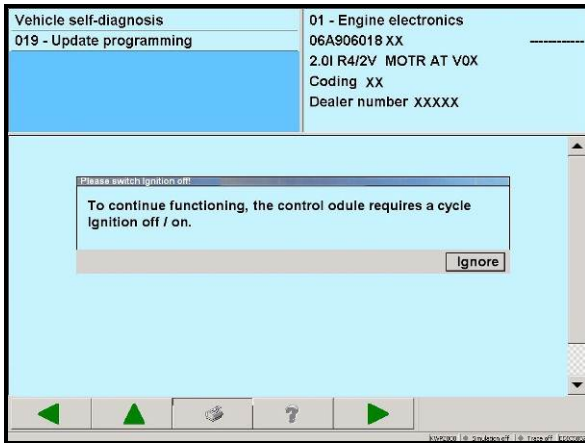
Vehicle self-diagnosis
019 - Update programming

01 - Engine electronics
06A906018 XX
2.0l R4/2V MOTR AT V0X
Coding XX
Dealer number XXXXX

Please switch ignition off!
To continue functioning, the control odule requires a cycle Ignition off / on.
Ignore

?

KWP2000 | Simulation off | Trace off | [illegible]